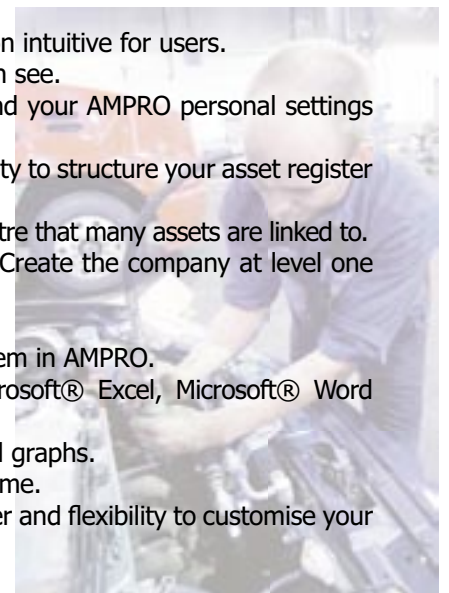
n intuitive for users.
n see.
nd your AMPRO personal settings

ty to structure your asset register

tre that many assets are linked to.
Create the company at level one

em in AMPRO.
rosoft® Excel, Microsoft® Word

l graphs.
me.
er and flexibility to customise your